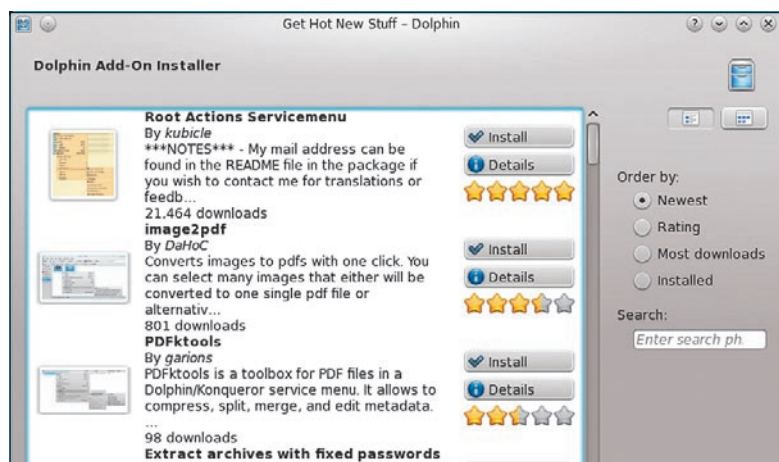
Get Hot New Stuff – Dolphin

Dolphin Add-On Installer

Root Actions Servicemenu
By kubicle
***NOTES*** - My mail address can be found in the README file in the package if you wish to contact me for translations or feedb...
21.464 downloads

Install
Details

image2pdf
By DaHoC
Converts images to pdfs with one click. You can select many images that either will be converted to one single pdf file or alternativ...
801 downloads

Install
Details

PDFktools
By garions
PDFktools is a toolbox for PDF files in a Dolphin/Konqueror service menu. It allows to compress, split, merge, and edit metadata.
...
98 downloads

Install
Details

Extract archives with fixed passwords

Order by:
Newest
Rating
Most downloads
Installed

Search:
Enter search ph.